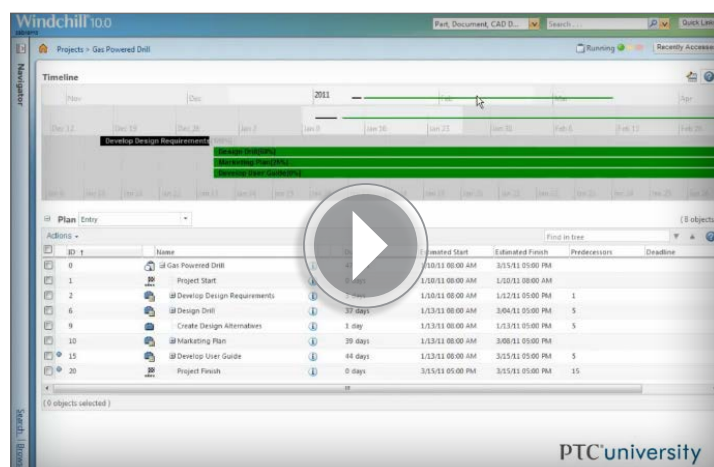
Windchill 10.0

Part, Document, CAD D... Search... Quick Links

Navigator

Projects > Gas Powered Drill

Running Recently Accessed

Timeline

Nov Dec 2011 Feb Mar Apr

Dec 12 Dec 19 Dec 26 Jan 2 Jan 9 Jan 16 Jan 23 Jan 30 Feb 6 Feb 13 Feb 20

Develop Design Requirements

Design Drill(60%)

Marketing Plan(35%)

Develop User Guide(0%)

Plan Entry

(8 objects)

Actions

Find in tree

| | ID ↑ | | Name | | | Estimated Start | Estimated Finish | Predecessors | Deadline |
|---|---|---|---|---|---|---|---|---|---|
| | 0 | | Gas Powered Drill | | | 1/10/11 08:00 AM | 3/15/11 05:00 PM | | |
| | 1 | | Project Start | | | 1/10/11 08:00 AM | 1/10/11 08:00 AM | | |
| | 2 | | Develop Design Requirements | | | 1/10/11 08:00 AM | 1/12/11 05:00 PM | 1 | |
| | 6 | | Design Drill | | 37 days | 1/13/11 08:00 AM | 3/04/11 05:00 PM | 5 | |
| | 9 | | Create Design Alternatives | | 1 day | 1/13/11 08:00 AM | 1/13/11 05:00 PM | 5 | |
| | 10 | | Marketing Plan | | 39 days | 1/13/11 08:00 AM | 3/08/11 05:00 PM | | |
| | 15 | | Develop User Guide | | 44 days | 1/13/11 08:00 AM | 3/15/11 05:00 PM | 5 | |
| | 20 | | Project Finish | | 0 days | 3/15/11 05:00 PM | 3/15/11 05:00 PM | 15 | |

(0 objects selected)

Search Recent

PTCuniversity